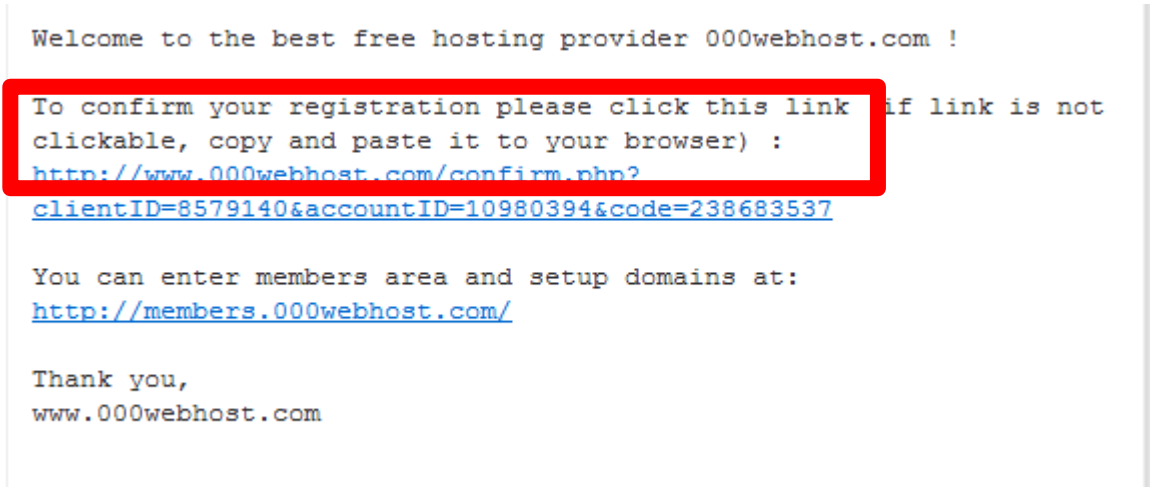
Welcome to the best free hosting provider 000webhost.com !

To confirm your registration please click this link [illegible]if link is not clickable, copy and paste it to your browser) : http://www.000webhost.com/confirm.php?clientID=8579140&accountID=10980394&code=238683537

You can enter members area and setup domains at: http://members.000webhost.com/

Thank you,
www.000webhost.com